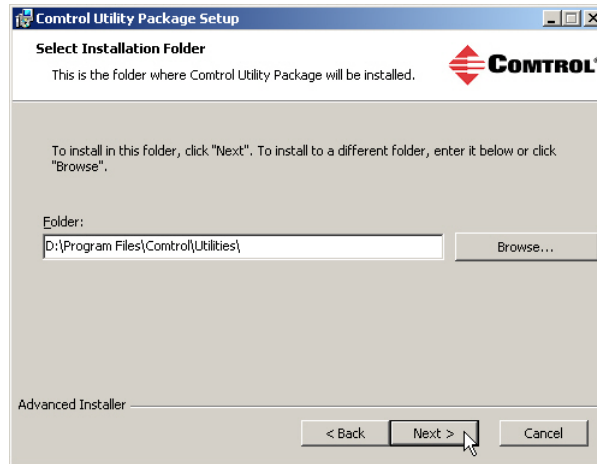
Comtrol Utility Package Setup

Select Installation Folder

This is the folder where Comtrol Utility Package will be installed.

COMTROL

To install in this folder, click "Next". To install to a different folder, enter it below or click "Browse".

Folder:

D:\Program Files\Comtrol\Utilities\

Browse...

Advanced Installer

< Back

Next >

Cancel